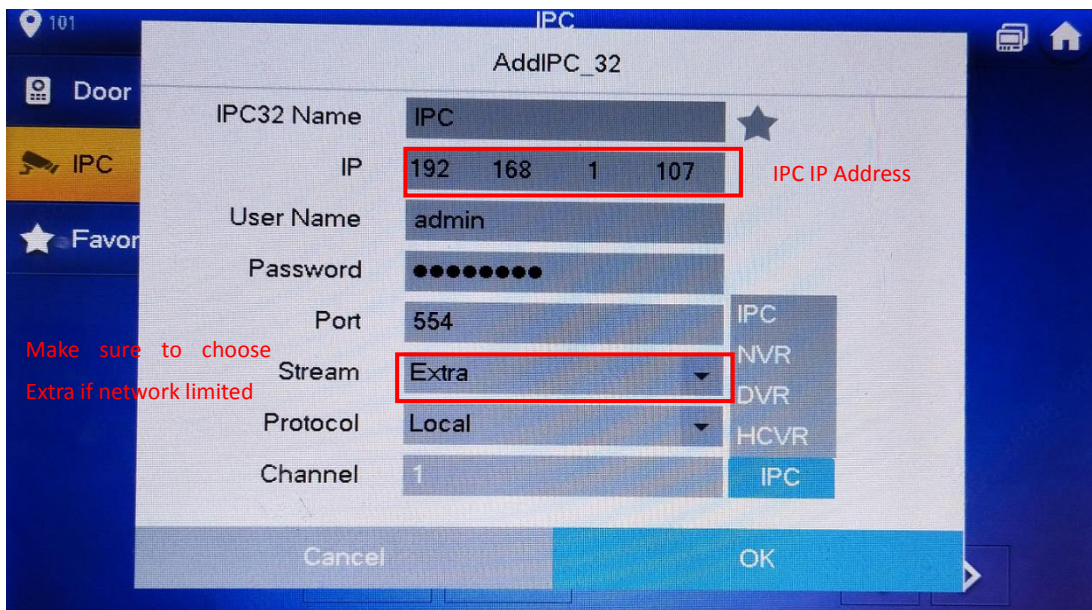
101

IPC

Door

IPC

Favor

AddIPC_32

IPC32 Name IPC

IP 192 168 1 107

IPC IP Address

User Name admin

Password ●●●●●●●●

Port 554

IPC
NVR
DVR
HCVR

Make sure to choose Extra if network limited

Stream Extra

Protocol Local

Channel 1

IPC

Cancel

OK